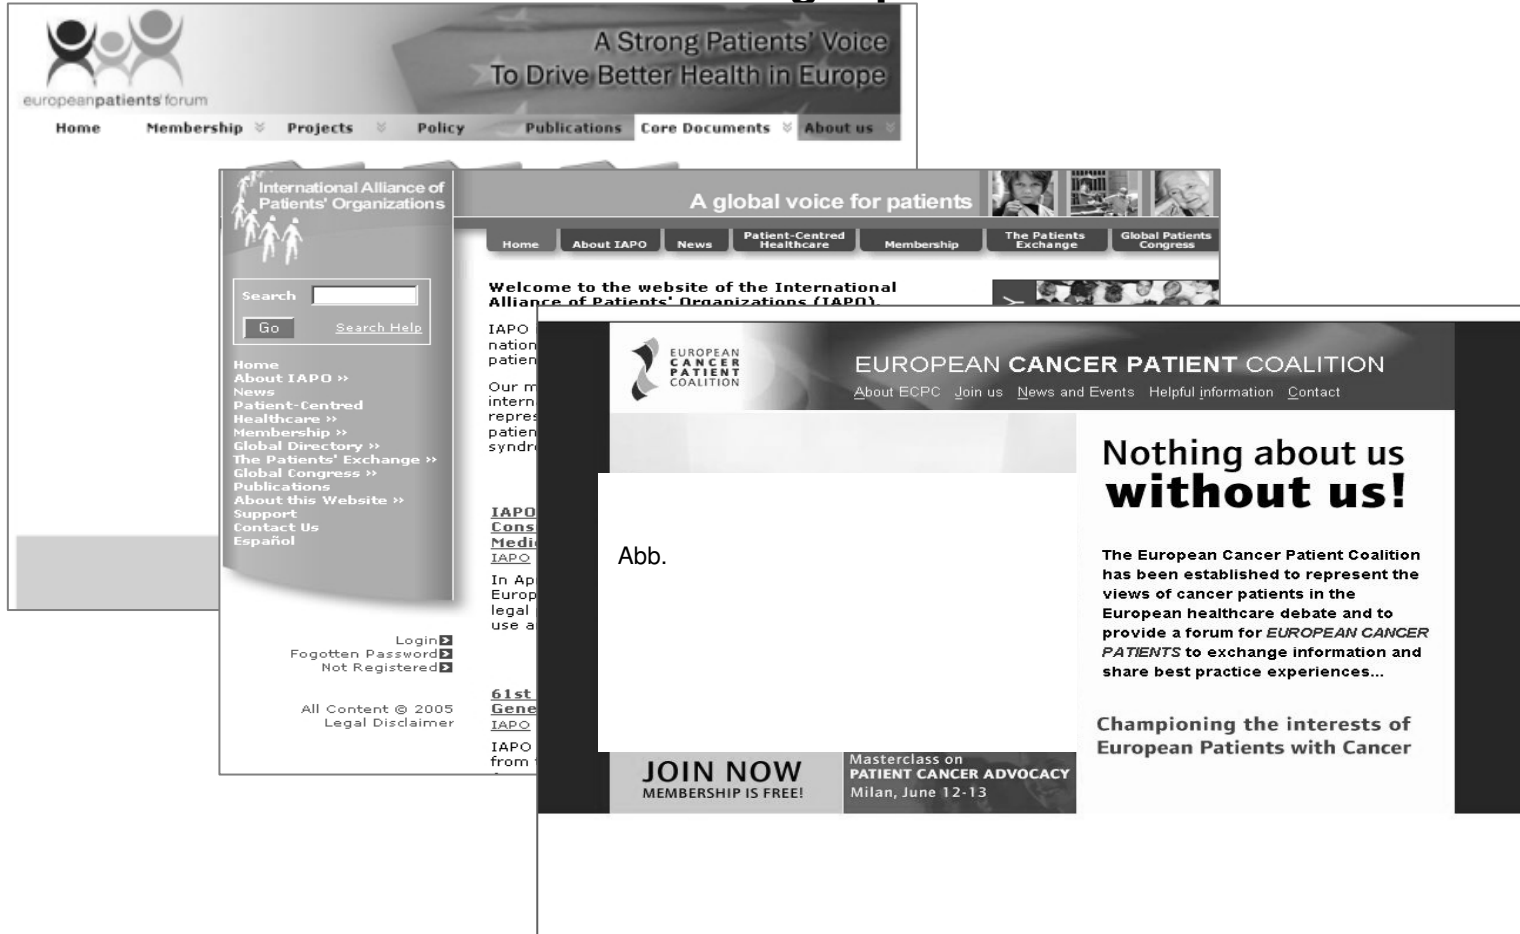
europeanpatients'forum

A Strong Patients' Voice To Drive Better Health in Europe

Home Membership Projects Policy Publications Core Documents About us

International Alliance of Patients' Organizations

A global voice for patients

Home About IAPO News Patient-Centred Healthcare Membership The Patients Exchange Global Patients Congress

Search

Go Search Help

Home
About IAPO »
News
Patient-Centred Healthcare »
Membership »
Global Directory »
The Patients' Exchange »
Global Congress »
Publications
About this Website »
Support
Contact Us
Español

Login
Fogotten Password
Not Registered

All Content © 2005
Legal Disclaimer

Welcome to the website of the International Alliance of Patients' Organizations (IAPO).

IAPO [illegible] nation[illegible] patien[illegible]

Our m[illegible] intern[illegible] repres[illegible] patien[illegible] syndr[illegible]

IAPO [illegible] Cons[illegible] Medi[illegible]
IAPO
In Ap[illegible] Europ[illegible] legal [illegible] use a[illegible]

61st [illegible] Gene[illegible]
IAPO
IAPO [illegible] from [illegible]

EUROPEAN CANCER PATIENT COALITION

EUROPEAN CANCER PATIENT COALITION

About ECPC Join us News and Events Helpful information Contact

Nothing about us without us!

Abb.

The European Cancer Patient Coalition has been established to represent the views of cancer patients in the European healthcare debate and to provide a forum for EUROPEAN CANCER PATIENTS to exchange information and share best practice experiences...

Championing the interests of European Patients with Cancer

JOIN NOW
MEMBERSHIP IS FREE!

Masterclass on
PATIENT CANCER ADVOCACY
Milan, June 12-13